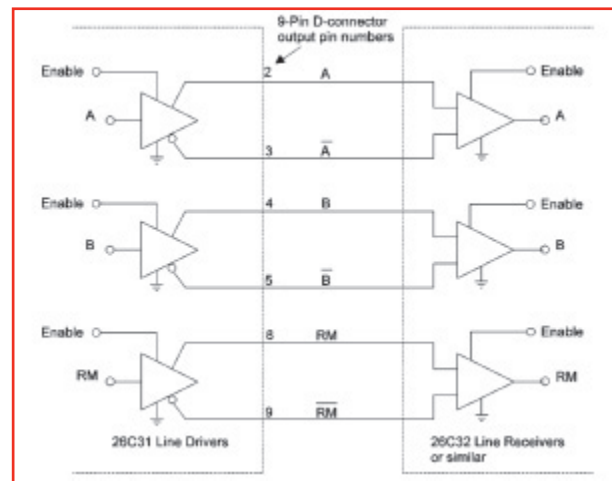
9-Pin D-connector output pin numbers

Enable

A

2

A

$\overline{A}$

3

Enable

A

Enable

B

4

B

$\overline{B}$

5

Enable

B

Enable

RM

8

RM

$\overline{RM}$

9

Enable

RM

26C31 Line Drivers

26C32 Line Receivers or similar